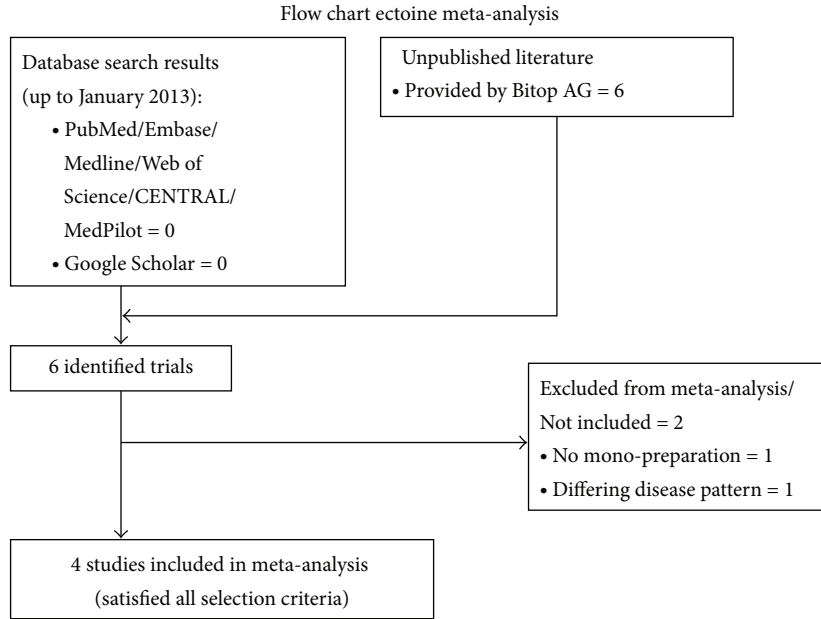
Flow chart ectoine meta-analysis

Database search results (up to January 2013):
• PubMed/Embase/Medline/Web of Science/CENTRAL/MedPilot = 0
• Google Scholar = 0

Unpublished literature
• Provided by Bitop AG = 6

6 identified trials

Excluded from meta-analysis/
Not included = 2
• No mono-preparation = 1
• Differing disease pattern = 1

4 studies included in meta-analysis
(satisfied all selection criteria)